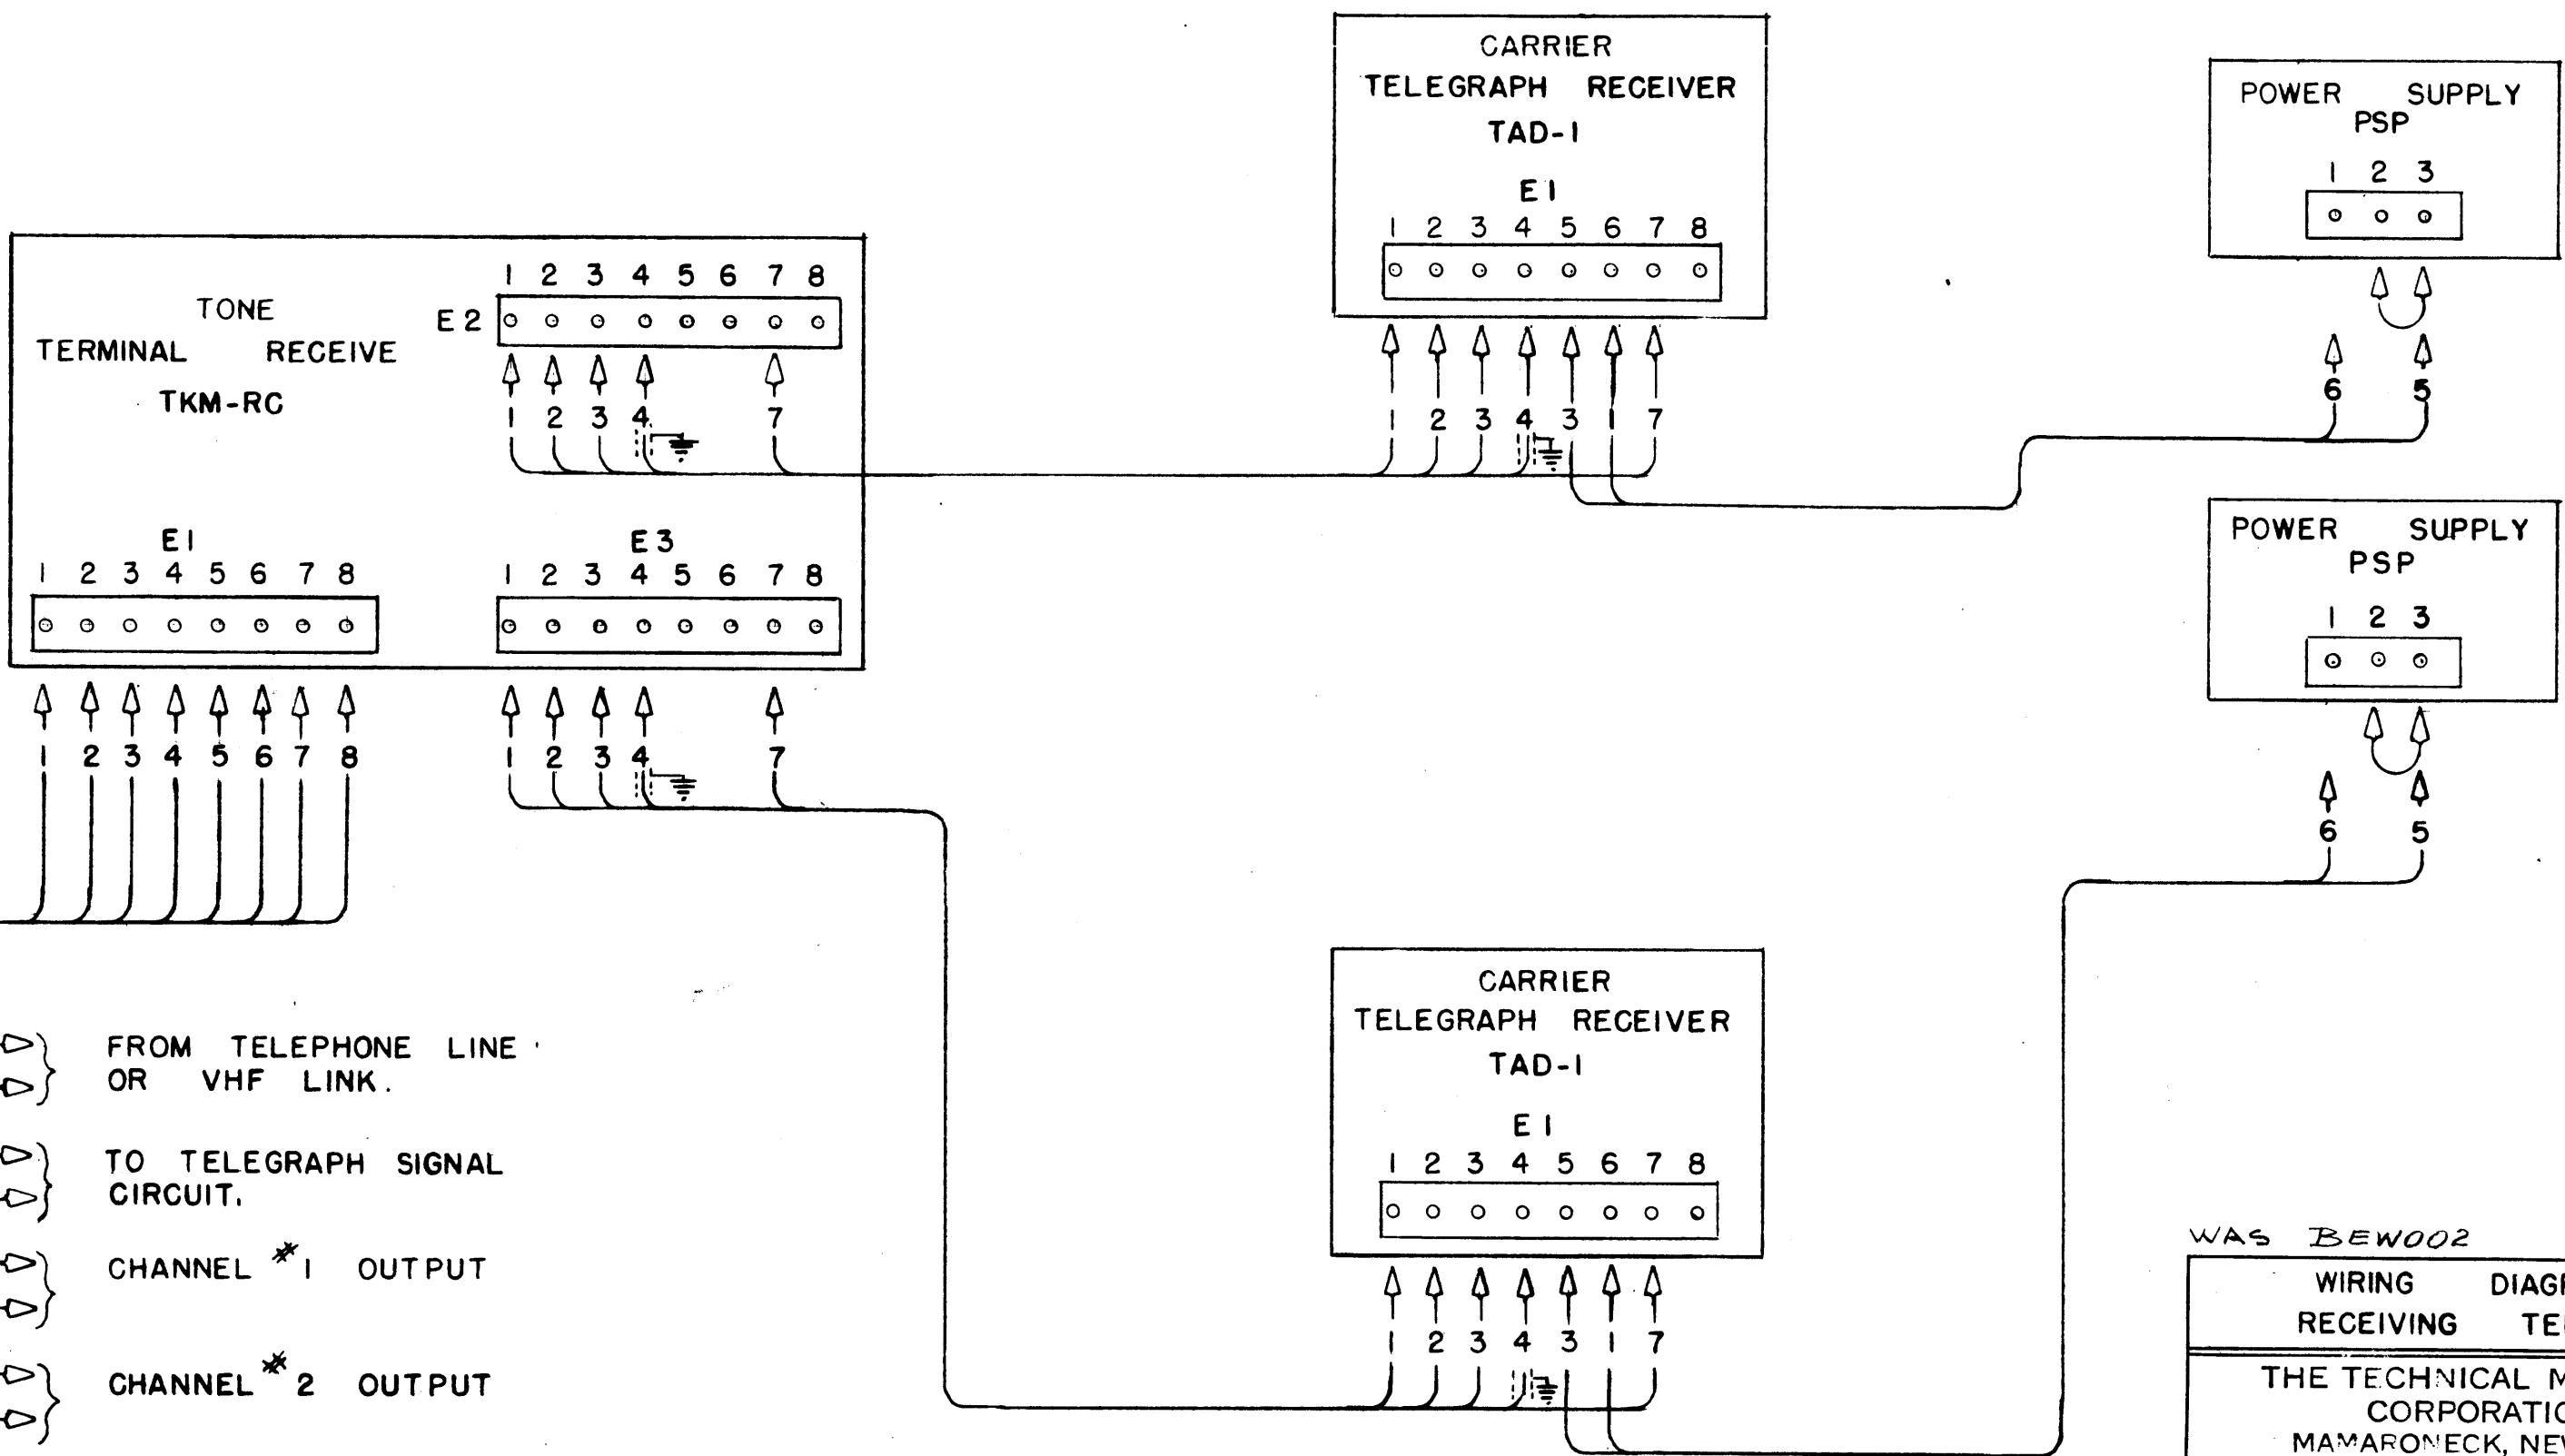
CARRIER
TELEGRAPH RECEIVER
TAD-1
E1
1 2 3 4 5 6 7 8
1 2 3 4 3 1 7

POWER SUPPLY
PSP
1 2 3
6 5

TONE
TERMINAL RECEIVE
TKM-RC
E2
1 2 3 4 5 6 7 8
1 2 3 4 7

E1
1 2 3 4 5 6 7 8
E3
1 2 3 4 5 6 7 8
1 2 3 4 5 6 7 8
1 2 3 4 7

POWER SUPPLY
PSP
1 2 3
6 5

FROM TELEPHONE LINE OR VHF LINK.

TO TELEGRAPH SIGNAL CIRCUIT.

CHANNEL #1 OUTPUT

CHANNEL #2 OUTPUT

CARRIER
TELEGRAPH RECEIVER
TAD-1
E1
1 2 3 4 5 6 7 8
1 2 3 4 3 1 7

WAS BEW002
WIRING DIAG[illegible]
RECEIVING TE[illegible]
THE TECHNICAL M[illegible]
CORPORATI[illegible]
MAMARONECK, NE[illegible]